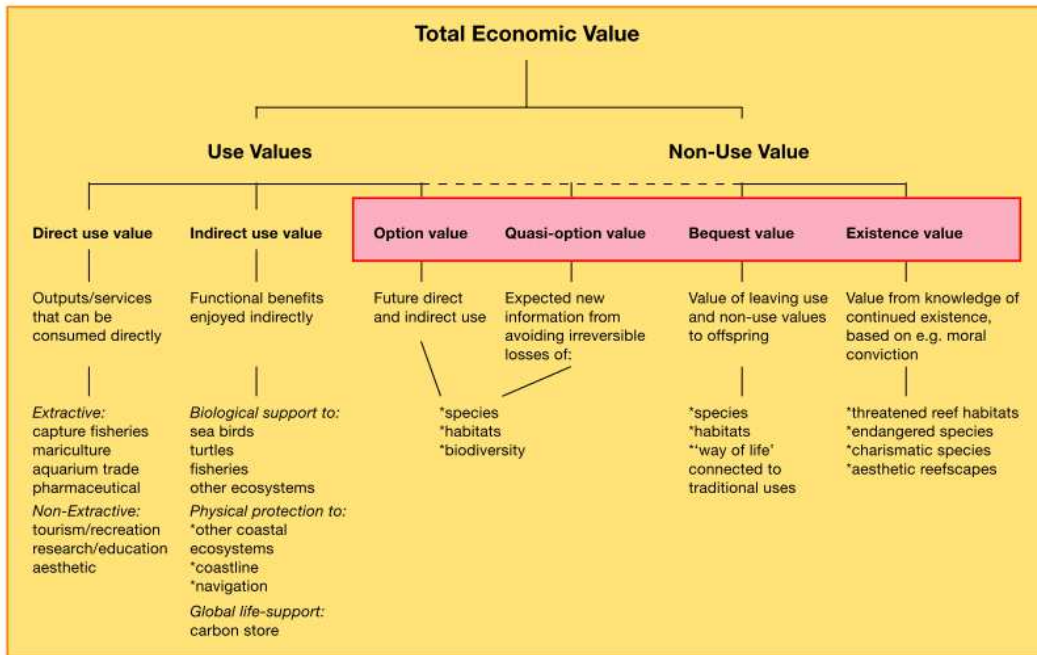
Total Economic Value

Use Values

Non-Use Value

Direct use value

Indirect use value

Option value

Quasi-option value

Bequest value

Existence value

Outputs/services that can be consumed directly

Functional benefits enjoyed indirectly

Future direct and indirect use

Expected new information from avoiding irreversible losses of:

Value of leaving use and non-use values to offspring

Value from knowledge of continued existence, based on e.g. moral conviction

*Extractive:*
capture fisheries
mariculture
aquarium trade
pharmaceutical
*Non-Extractive:*
tourism/recreation
research/education
aesthetic

*Biological support to:*
sea birds
turtles
fisheries
other ecosystems
*Physical protection to:*
*other coastal ecosystems
*coastline
*navigation
*Global life-support:*
carbon store

*species
*habitats
*biodiversity

*species
*habitats
*'way of life' connected to traditional uses

*threatened reef habitats
*endangered species
*charismatic species
*aesthetic reefscapes